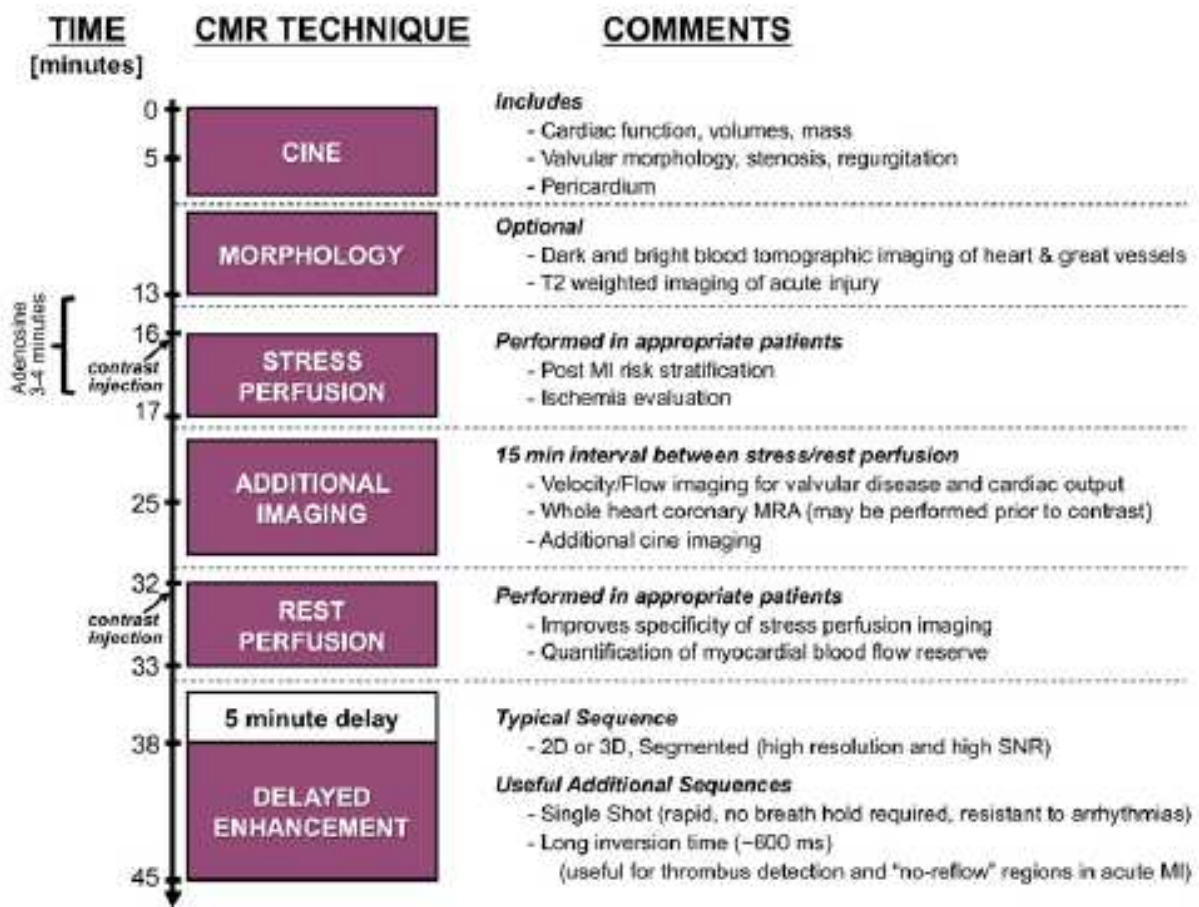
TIME [minutes]

CMR TECHNIQUE

COMMENTS

0
5
CINE
Includes
- Cardiac function, volumes, mass
- Valvular morphology, stenosis, regurgitation
- Pericardium

MORPHOLOGY
Optional
- Dark and bright blood tomographic imaging of heart & great vessels
- T2 weighted imaging of acute injury
13

Adenosine 3-4 minutes

16
contrast injection
STRESS PERFUSION
17
Performed in appropriate patients
- Post MI risk stratification
- Ischemia evaluation

25
ADDITIONAL IMAGING
15 min interval between stress/rest perfusion
- Velocity/Flow imaging for valvular disease and cardiac output
- Whole heart coronary MRA (may be performed prior to contrast)
- Additional cine imaging

32
contrast injection
REST PERFUSION
33
Performed in appropriate patients
- Improves specificity of stress perfusion imaging
- Quantification of myocardial blood flow reserve

5 minute delay
38
Typical Sequence
- 2D or 3D, Segmented (high resolution and high SNR)

DELAYED ENHANCEMENT
45
Useful Additional Sequences
- Single Shot (rapid, no breath hold required, resistant to arrhythmias)
- Long inversion time (~600 ms)
(useful for thrombus detection and "no-reflow" regions in acute MI)